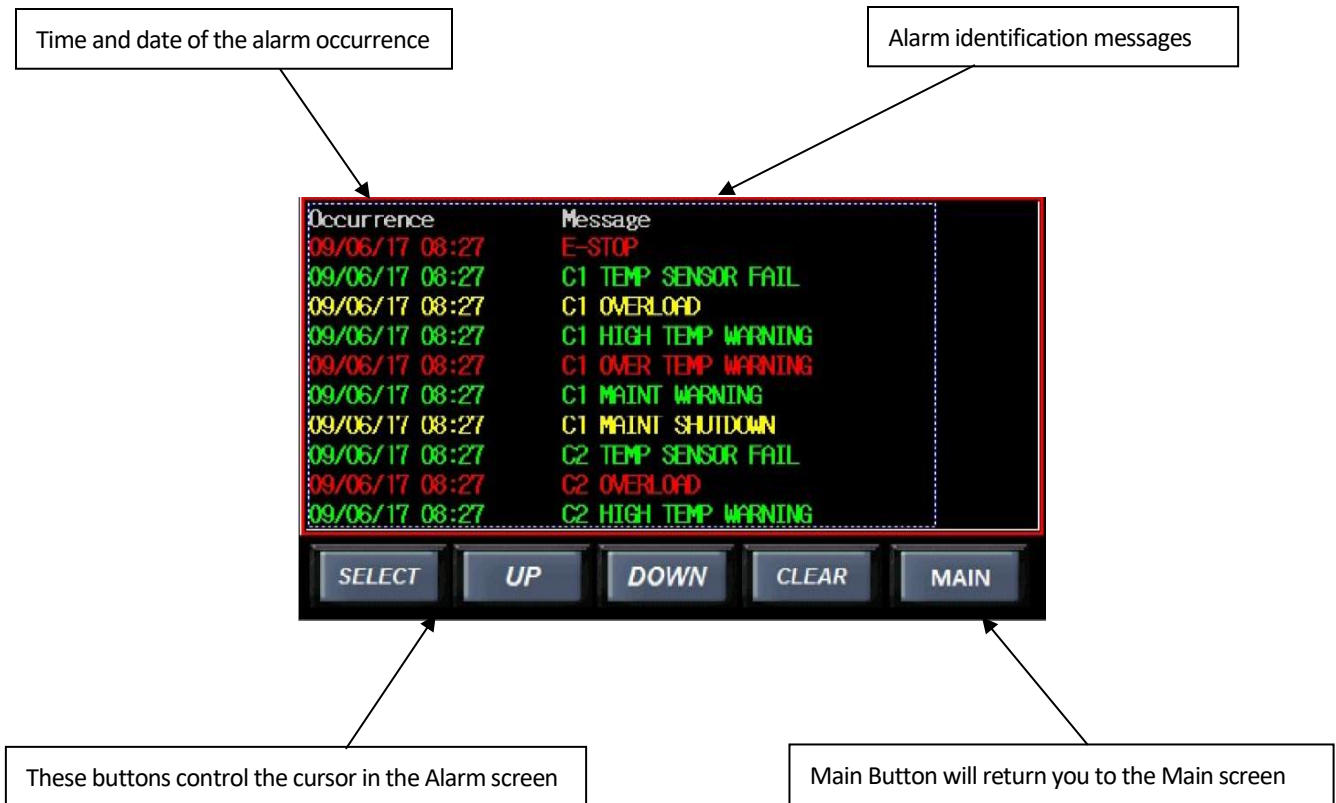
Time and date of the alarm occurrence

Alarm identification messages

| Occurrence | Message |
|---|---|
| 09/06/17 08:27 | E-STOP |
| 09/06/17 08:27 | C1 TEMP SENSOR FAIL |
| 09/06/17 08:27 | C1 OVERLOAD |
| 09/06/17 08:27 | C1 HIGH TEMP WARNING |
| 09/06/17 08:27 | C1 OVER TEMP WARNING |
| 09/06/17 08:27 | C1 MAINT WARNING |
| 09/06/17 08:27 | C1 MAINT SHUTDOWN |
| 09/06/17 08:27 | C2 TEMP SENSOR FAIL |
| 09/06/17 08:27 | C2 OVERLOAD |
| 09/06/17 08:27 | C2 HIGH TEMP WARNING |

SELECT UP DOWN CLEAR MAIN

These buttons control the cursor in the Alarm screen

Main Button will return you to the Main screen